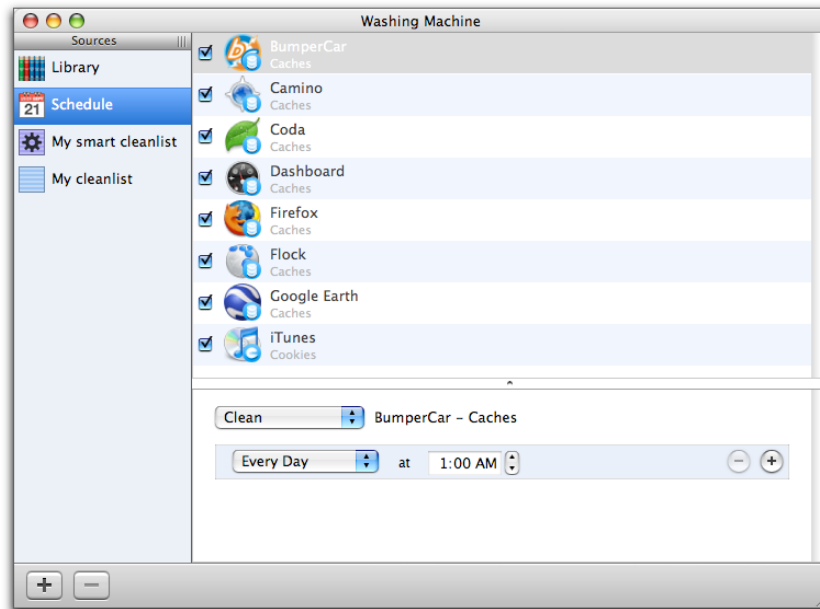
Washing Machine

Sources

Library

Schedule

My smart cleanlist

My cleanlist

BumperCar
Caches

Camino
Caches

Coda
Caches

Dashboard
Caches

Firefox
Caches

Flock
Caches

Google Earth
Caches

iTunes
Cookies

Clean

BumperCar - Caches

Every Day

at

1:00 AM

+

−